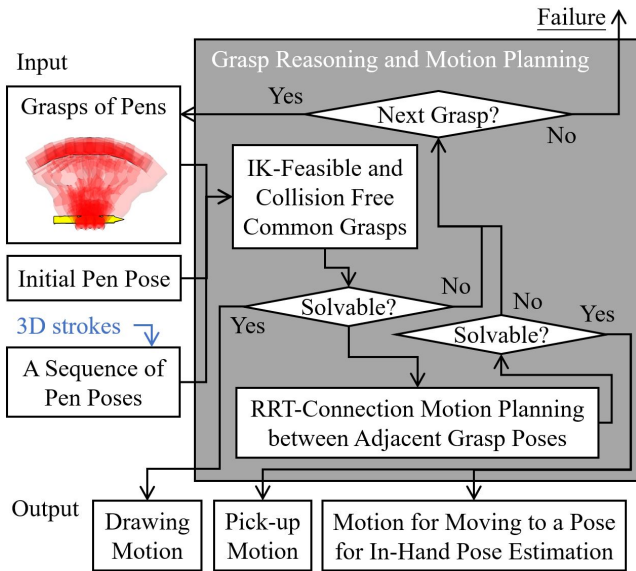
Failure

Input

Grasp Reasoning and Motion Planning

Grasps of Pens

Yes

Next Grasp?

No

IK-Feasible and Collision Free Common Grasps

Initial Pen Pose

No

3D strokes

Solvable?

No

Yes

Yes

Solvable?

A Sequence of Pen Poses

RRT-Connection Motion Planning between Adjacent Grasp Poses

Output

Drawing Motion

Pick-up Motion

Motion for Moving to a Pose for In-Hand Pose Estimation